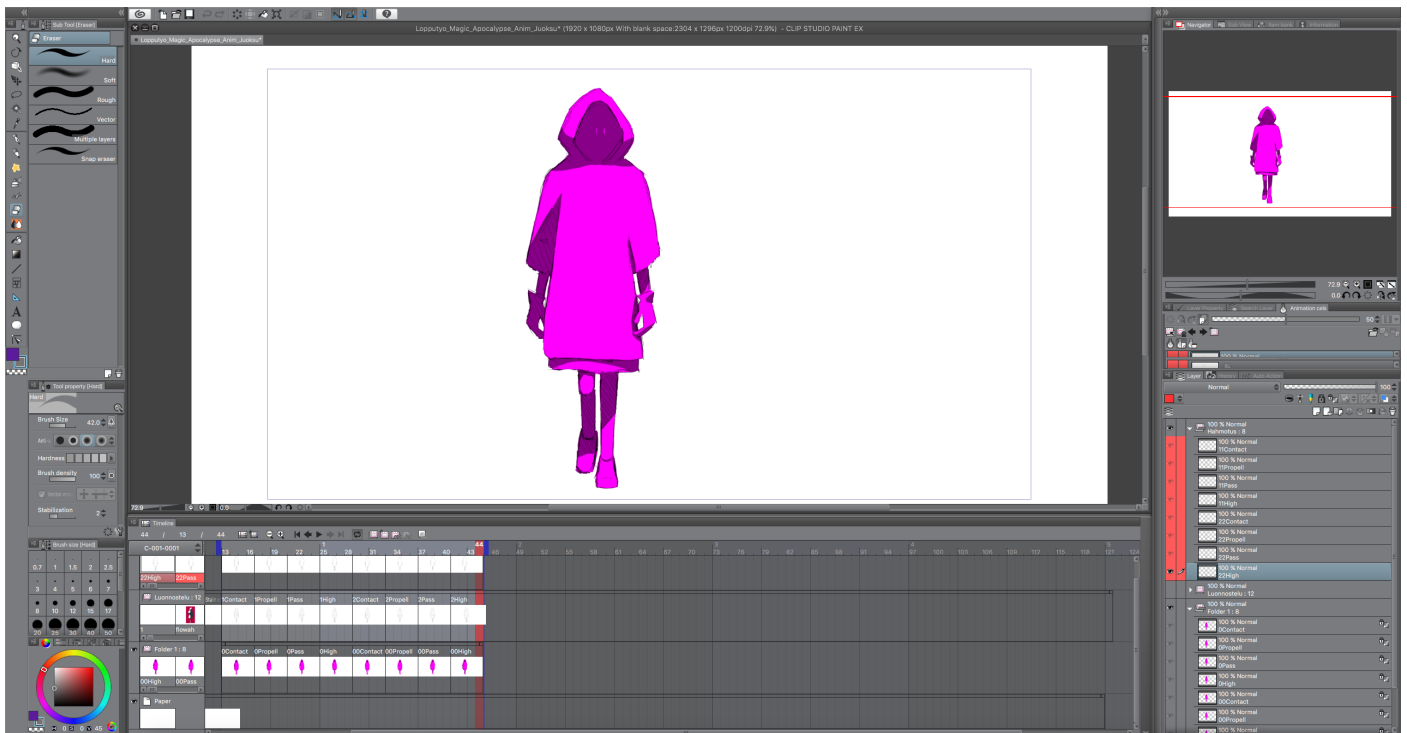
Sub Tool [Eraser]

Eraser

Hard

Soft

Rough

Vector

Multiple layers

Snap eraser

Lopputyo_Magic_Apocalypse_Anim_Juoksu* (1920 x 1080px With blank space:2304 x 1296px 1200dpi 72.9%) - CLIP STUDIO PAINT EX

Lopputyo_Magic_Apocalypse_Anim_Juoksu*

Navigator

72.9

0.0

Animation cels

Tool property [Hard]

Hard

Brush Size 42.0

Hardness

Brush density 100

Stabilization 2

Brush size [Hard]

0.7 1 1.5 2 2.5
3 4 5 6 7
8 10 12 15 17
20 25 30 40 50

Timeline

44 / 13 / 44

C-001-0001

13 16 19 22 25 28 31 34 37 40 43 44 46 49 52 55 58 61 64 67 70 73 76 79 82 85 88 91 94 97 100 103 106 109 112 115 118 121 124

22High 22Pass

Luonnostelu : 12

1Contact 1Propell 1Pass 1High 2Contact 2Propell 2Pass 2High

1 flowsh

Folder 1 : 8

0Contact 0Propell 0Pass 0High 00Contact 00Propell 00Pass 00High

00High 00Pass

Paper

Layer

Normal 100

100 % Normal
Hahmotus : 8

100 % Normal
11Contact

100 % Normal
11Propell

100 % Normal
11Pass

100 % Normal
11High

100 % Normal
22Contact

100 % Normal
22Propell

100 % Normal
22Pass

100 % Normal
22High

100 % Normal
Luonnostelu : 12

100 % Normal
Folder 1 : 8

100 % Normal
0Contact

100 % Normal
0Propell

100 % Normal
0Pass

100 % Normal
0High

100 % Normal
00Contact

100 % Normal
00Propell

100 % Normal